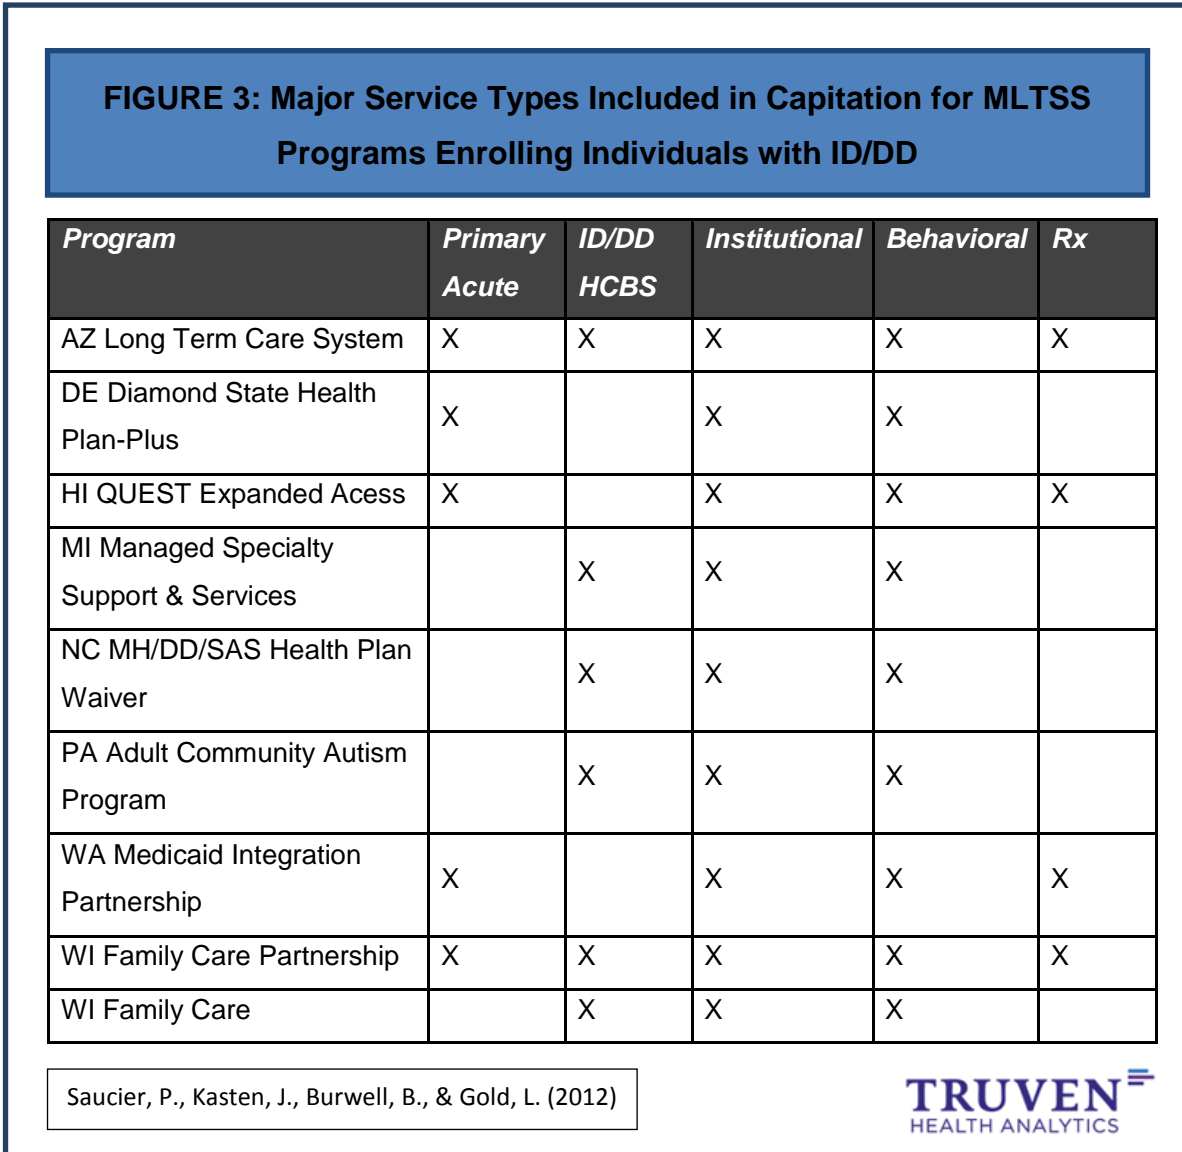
FIGURE 3: Major Service Types Included in Capitation for MLTSS Programs Enrolling Individuals with ID/DD

| Program | Primary Acute | ID/DD HCBS | Institutional | Behavioral | Rx |
|---|---|---|---|---|---|
| AZ Long Term Care System | X | X | X | X | X |
| DE Diamond State Health Plan-Plus | X | | X | X | |
| HI QUEST Expanded Acess | X | | X | X | X |
| MI Managed Specialty Support & Services | | X | X | X | |
| NC MH/DD/SAS Health Plan Waiver | | X | X | X | |
| PA Adult Community Autism Program | | X | X | X | |
| WA Medicaid Integration Partnership | X | | X | X | X |
| WI Family Care Partnership | X | X | X | X | X |
| WI Family Care | | X | X | X | |

Saucier, P., Kasten, J., Burwell, B., & Gold, L. (2012)

TRUVEN HEALTH ANALYTICS